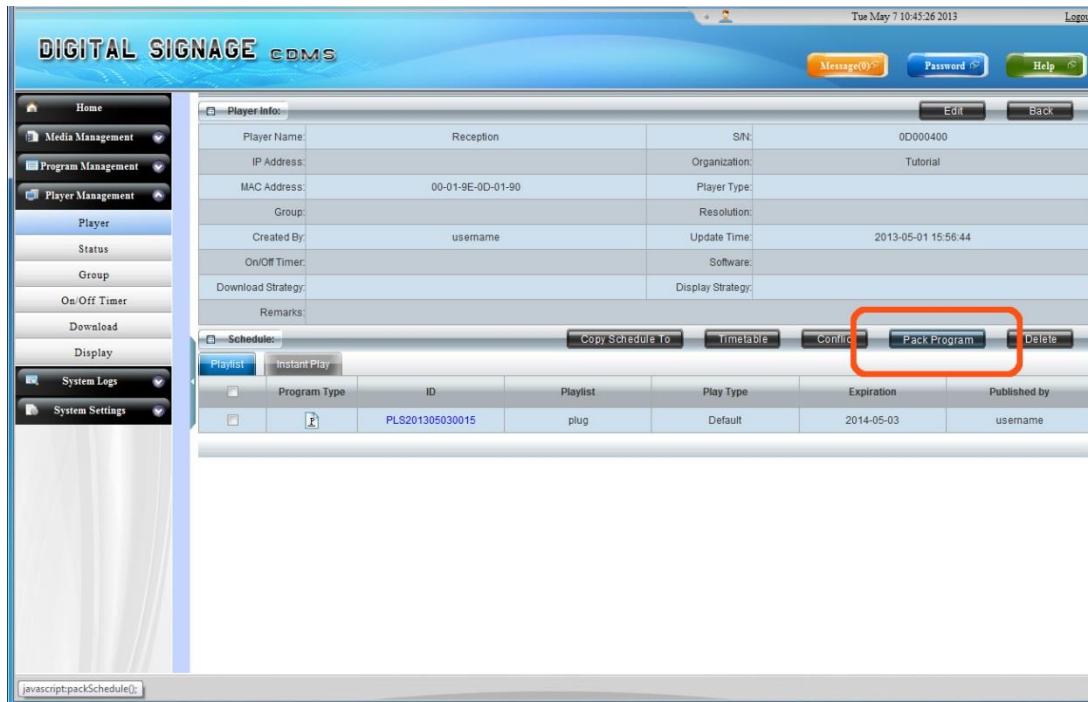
Tue May 7 10:45:26 2013 Logo

DIGITAL SIGNAGE CDMS

Message(0) Password Help

Home
Media Management
Program Management
Player Management
Player
Status
Group
On/Off Timer
Download
Display
System Logs
System Settings

Player Info: Edit Back

| Player Name: | Reception | S/N: | 0D000400 |
|---|---|---|---|
| IP Address: | | Organization: | Tutorial |
| MAC Address: | 00-01-9E-0D-01-90 | Player Type: | |
| Group: | | Resolution: | |
| Created By: | username | Update Time: | 2013-05-01 15:56:44 |
| On/Off Timer: | | Software: | |
| Download Strategy: | | Display Strategy: | |
| Remarks: | | | |

Schedule: Copy Schedule To Timetable Conflic Pack Program Delete

Playlist Instant Play

| | Program Type | ID | Playlist | Play Type | Expiration | Published by |
|---|---|---|---|---|---|---|
| | | PLS201305030015 | plug | Default | 2014-05-03 | username |

javascript:packSchedule();